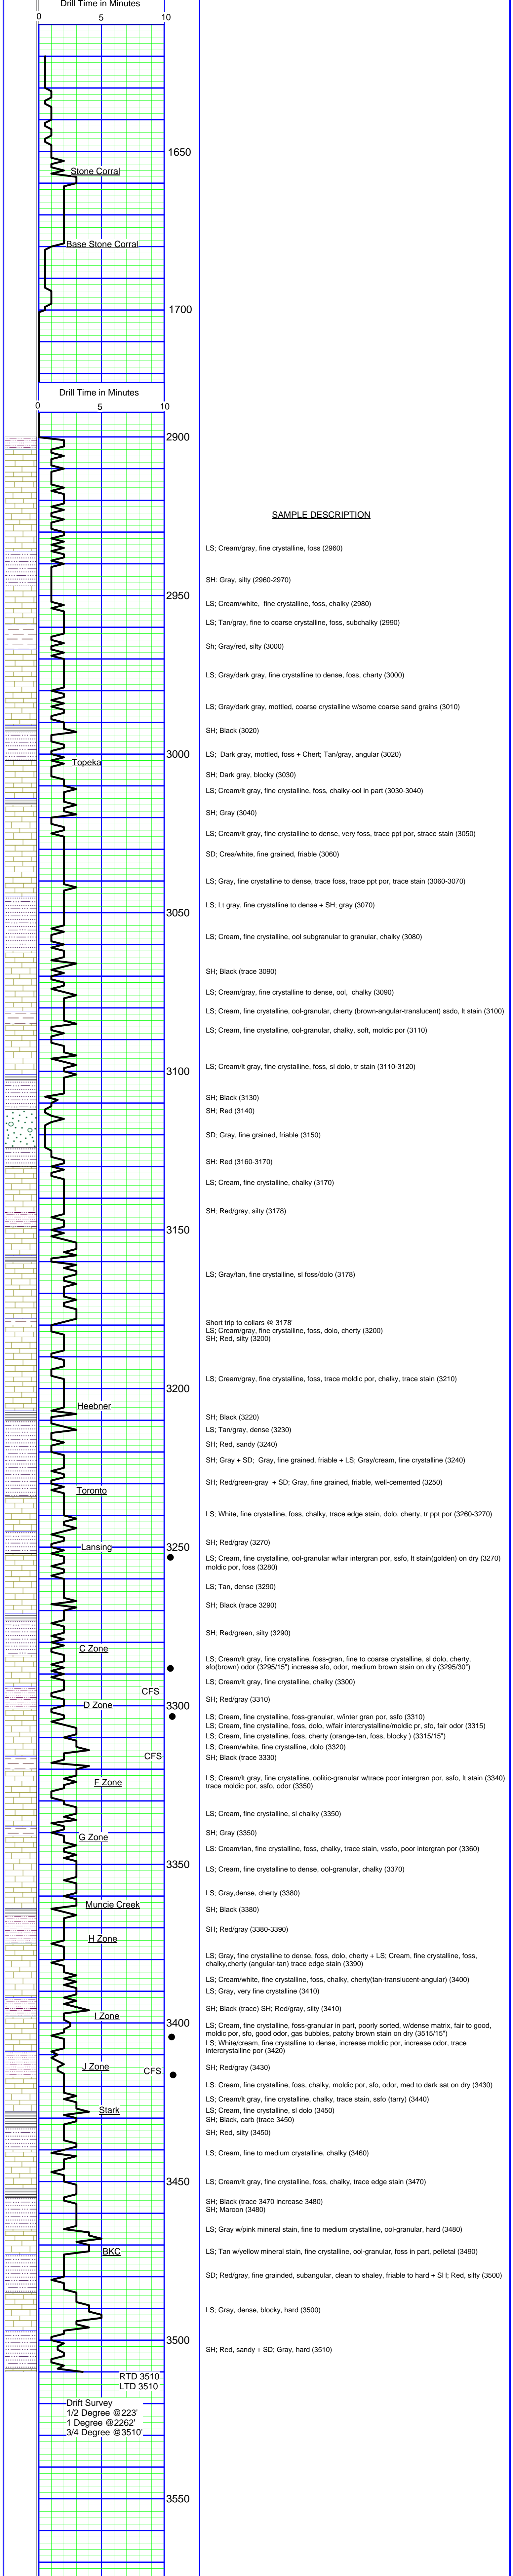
Drill Time in Minutes
0 5 10

1650
Stone Corral
Base Stone Corral
1700

Drill Time in Minutes
0 5 10
2900
2950
3000
Topeka
3050
3100
3150
3200
Heebner
Toronto
Lansing
3250
C Zone
CFS
D Zone
3300
CFS
F Zone
G Zone
3350
Muncie Creek
H Zone
I Zone
3400
J Zone
CFS
Stark
3450
BKC
3500
RTD 3510
LTD 3510
Drift Survey
1/2 Degree @223'
1 Degree @2262'
3/4 Degree @3510'
3550

SAMPLE DESCRIPTION

LS; Cream/gray, fine crystalline, foss (2960)

SH: Gray, silty (2960-2970)

LS; Cream/white, fine crystalline, foss, chalky (2980)

LS; Tan/gray, fine to coarse crystalline, foss, subchalky (2990)

Sh; Gray/red, silty (3000)

LS; Gray/dark gray, fine crystalline to dense, foss, charty (3000)

LS; Gray/dark gray, mottled, coarse crystalline w/some coarse sand grains (3010)

SH; Black (3020)

LS; Dark gray, mottled, foss + Chert; Tan/gray, angular (3020)

SH; Dark gray, blocky (3030)

LS; Cream/lt gray, fine crystalline, foss, chalky-ool in part (3030-3040)

SH; Gray (3040)

LS; Cream/lt gray, fine crystalline to dense, very foss, trace ppt por, strace stain (3050)

SD; Crea/white, fine grained, friable (3060)

LS; Gray, fine crystalline to dense, trace foss, trace ppt por, trace stain (3060-3070)

LS; Lt gray, fine crystalline to dense + SH; gray (3070)

LS; Cream, fine crystalline, ool subgranular to granular, chalky (3080)

SH; Black (trace 3090)

LS; Cream/gray, fine crystalline to dense, ool, chalky (3090)

LS; Cream, fine crystalline, ool-granular, cherty (brown-angular-translucent) ssdo, lt stain (3100)

LS; Cream, fine crystalline, ool-granular, chalky, soft, moldic por (3110)

LS; Cream/lt gray, fine crystalline, foss, sl dolo, tr stain (3110-3120)

SH; Black (3130)
SH; Red (3140)

SD; Gray, fine grained, friable (3150)

SH: Red (3160-3170)

LS; Cream, fine crystalline, chalky (3170)

SH; Red/gray, silty (3178)

LS; Gray/tan, fine crystalline, sl foss/dolo (3178)

Short trip to collars @ 3178'
LS; Cream/gray, fine crystalline, foss, dolo, cherty (3200)
SH; Red, silty (3200)

LS; Cream/gray, fine crystalline, foss, trace moldic por, chalky, trace stain (3210)

SH; Black (3220)
LS; Tan/gray, dense (3230)
SH; Red, sandy (3240)

SH; Gray + SD; Gray, fine grained, friable + LS; Gray/cream, fine crystalline (3240)

SH; Red/green-gray + SD; Gray, fine grained, friable, well-cemented (3250)

LS; White, fine crystalline, foss, chalky, trace edge stain, dolo, cherty, tr ppt por (3260-3270)

SH; Red/gray (3270)
LS; Cream, fine crystalline, ool-granular w/fair intergran por, ssfo, lt stain(golden) on dry (3270)
moldic por, foss (3280)

LS; Tan, dense (3290)

SH; Black (trace 3290)

SH; Red/green, silty (3290)

LS; Cream/lt gray, fine crystalline, foss-gran, fine to coarse crystalline, sl dolo, cherty,
sfo(brown) odor (3295/15") increase sfo, odor, medium brown stain on dry (3295/30")
LS; Cream/lt gray, fine crystalline, chalky (3300)

SH; Red/gray (3310)

LS; Cream, fine crystalline, foss-granular, w/inter gran por, ssfo (3310)
LS; Cream, fine crystalline, foss, dolo, w/fair intercrystalline/moldic pr, sfo, fair odor (3315)
LS; Cream, fine crystalline, foss, cherty (orange-tan, foss, blocky ) (3315/15")
LS; Cream/white, fine crystalline, dolo (3320)
SH; Black (trace 3330)

LS; Cream/lt gray, fine crystalline, oolitic-granular w/trace poor intergran por, ssfo, lt stain (3340)
trace moldic por, sfo, odor (3350)

LS; Cream, fine crystalline, sl chalky (3350)

SH; Gray (3350)
LS: Cream/tan, fine crystalline, foss, chalky, trace stain, vssfo, poor intergran por (3360)

LS; Cream, fine crystalline to dense, ool-granular, chalky (3370)

LS; Gray,dense, cherty (3380)
SH; Black (3380)

SH; Red/gray (3380-3390)

LS; Gray, fine crystalline to dense, foss, dolo, cherty + LS; Cream, fine crystalline, foss,
chalky,cherty (angular-tan) trace edge stain (3390)
LS; Cream/white, fine crystalline, foss, chalky, cherty(tan-translucent-angular) (3400)
LS; Gray, very fine crystalline (3410)

SH; Black (trace) SH; Red/gray, silty (3410)

LS; Cream, fine crystalline, foss-granular in part, poorly sorted, w/dense matrix, fair to good,
moldic por, sfo, good odor, gas bubbles, patchy brown stain on dry (3515/15")
LS; White/cream, fine crystalline to dense, increase moldic por, increase odor, trace
intercrystalline por (3420)

SH; Red/gray (3430)

LS: Cream, fine crystalline, foss, chalky, moldic por, sfo, odor, med to dark sat on dry (3430)
LS; Cream/lt gray, fine crystalline, chalky, trace stain, ssfo (tarry) (3440)
LS; Cream, fine crystalline, sl dolo (3450)
SH; Black, carb (trace 3450)
SH; Red, silty (3450)

LS; Cream, fine to medium crystalline, chalky (3460)

LS; Cream/lt gray, fine crystalline, foss, chalky, trace edge stain (3470)

SH; Black (trace 3470 increase 3480)
SH; Maroon (3480)

LS; Gray w/pink mineral stain, fine to medium crystalline, ool-granular, hard (3480)

LS; Tan w/yellow mineral stain, fine crystalline, ool-granular, foss in part, pelletal (3490)

SD; Red/gray, fine grainded, subangular, clean to shaley, friable to hard + SH; Red, silty (3500)

LS; Gray, dense, blocky, hard (3500)

SH; Red, sandy + SD; Gray, hard (3510)